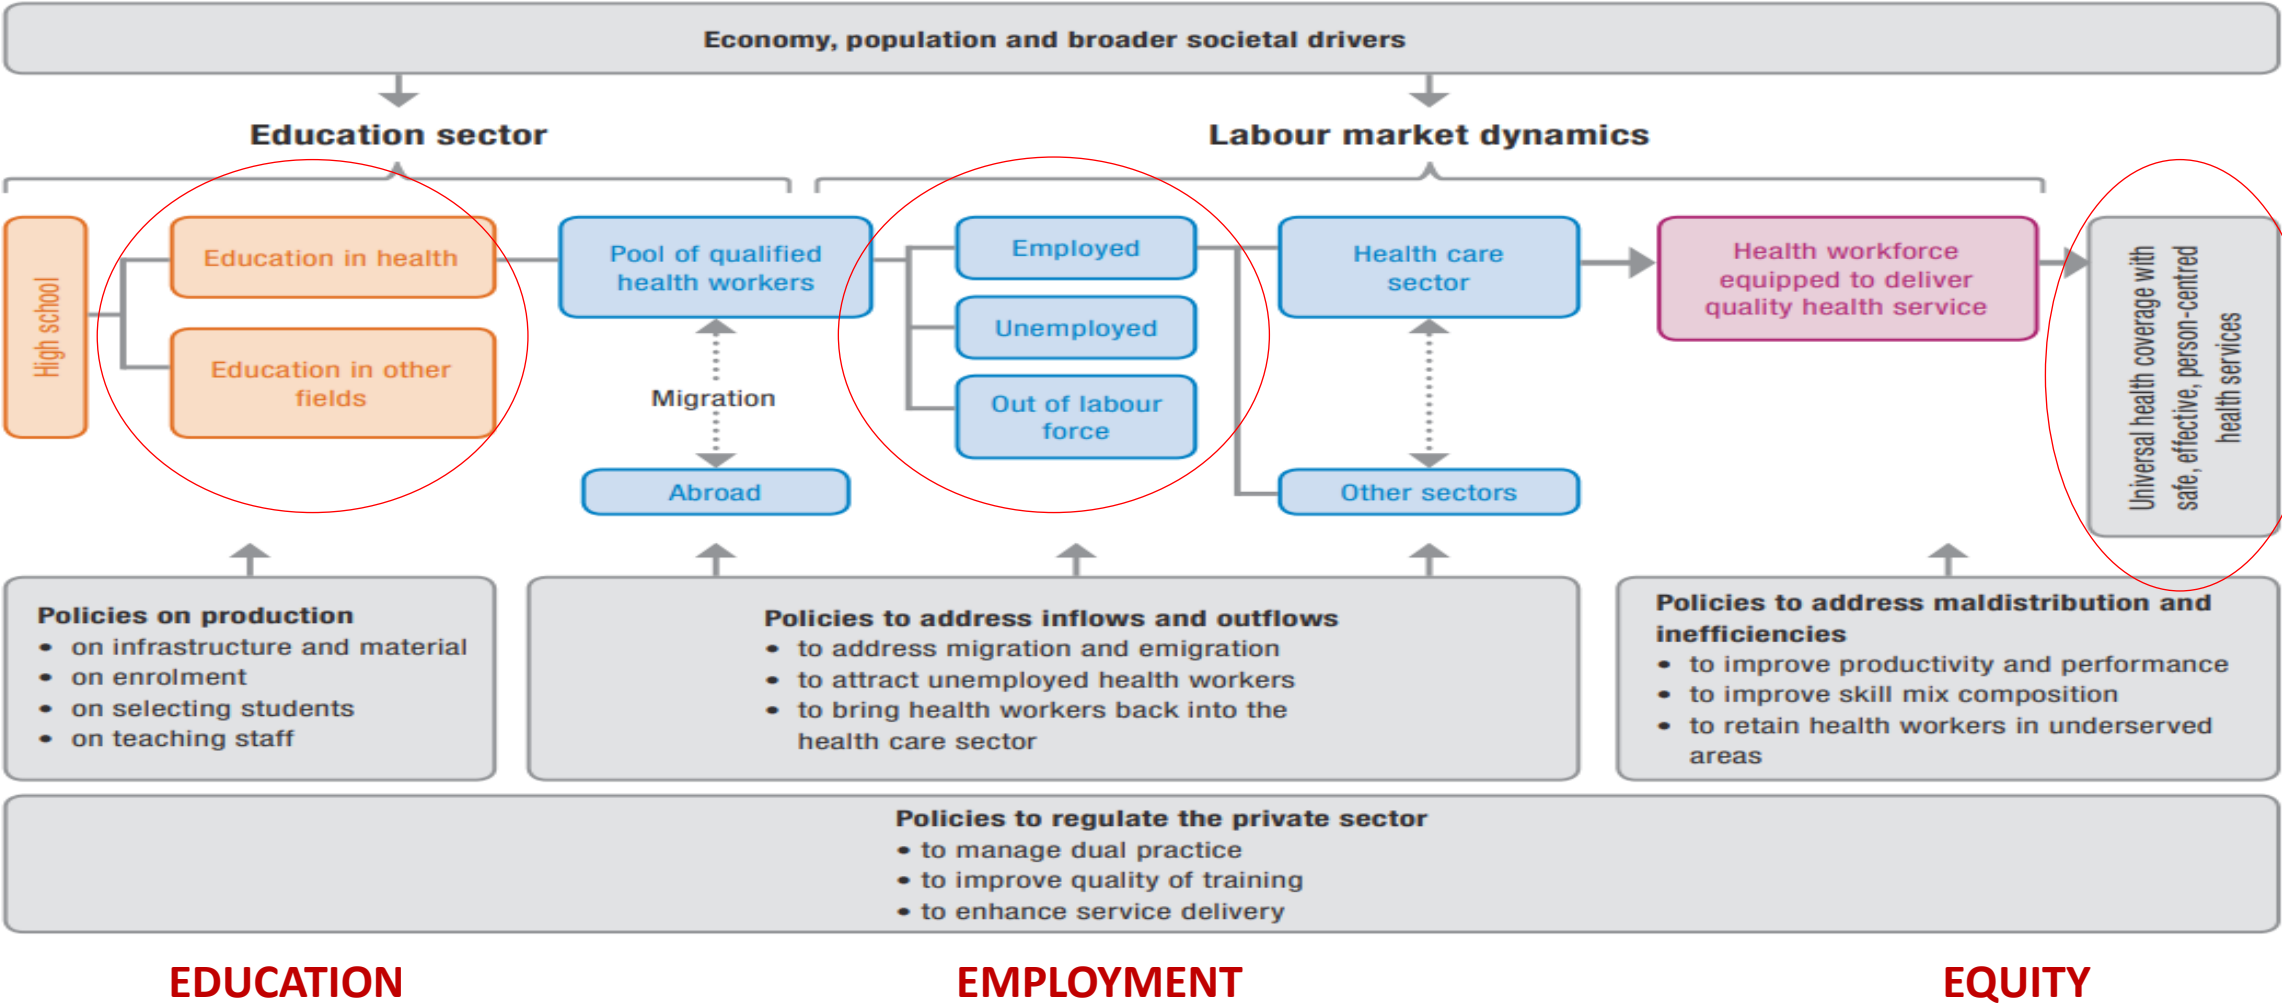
Economy, population and broader societal drivers

Education sector

Labour market dynamics

High school

Education in health

Education in other fields

Pool of qualified health workers

Migration

Abroad

Employed

Unemployed

Out of labour force

Health care sector

Other sectors

Health workforce equipped to deliver quality health service

Universal health coverage with safe, effective, person-centred health services

Policies on production
• on infrastructure and material
• on enrolment
• on selecting students
• on teaching staff

Policies to address inflows and outflows
• to address migration and emigration
• to attract unemployed health workers
• to bring health workers back into the health care sector

Policies to address maldistribution and inefficiencies
• to improve productivity and performance
• to improve skill mix composition
• to retain health workers in underserved areas

Policies to regulate the private sector
• to manage dual practice
• to improve quality of training
• to enhance service delivery

EDUCATION

EMPLOYMENT

EQUITY